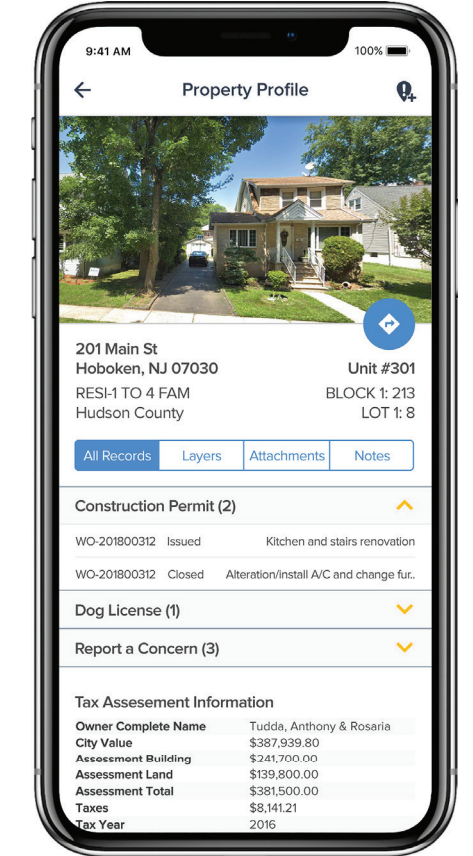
9:41 AM

100%

Property Profile

201 Main St
Hoboken, NJ 07030

Unit #301

RESI-1 TO 4 FAM
Hudson County

BLOCK 1: 213
LOT 1: 8

All Records | Layers | Attachments | Notes

Construction Permit (2)

WO-201800312 Issued Kitchen and stairs renovation

WO-201800312 Closed Alteration/install A/C and change fur..

Dog License (1)

Report a Concern (3)

Tax Assesement Information

| | |
|---|---|
| Owner Complete Name | Tudda, Anthony & Rosaria |
| City Value | \$387,939.80 |
| Assessment Building | \$241,700.00 |
| Assessment Land | \$139,800.00 |
| Assessment Total | \$381,500.00 |
| Taxes | \$8,141.21 |
| Tax Year | 2016 |